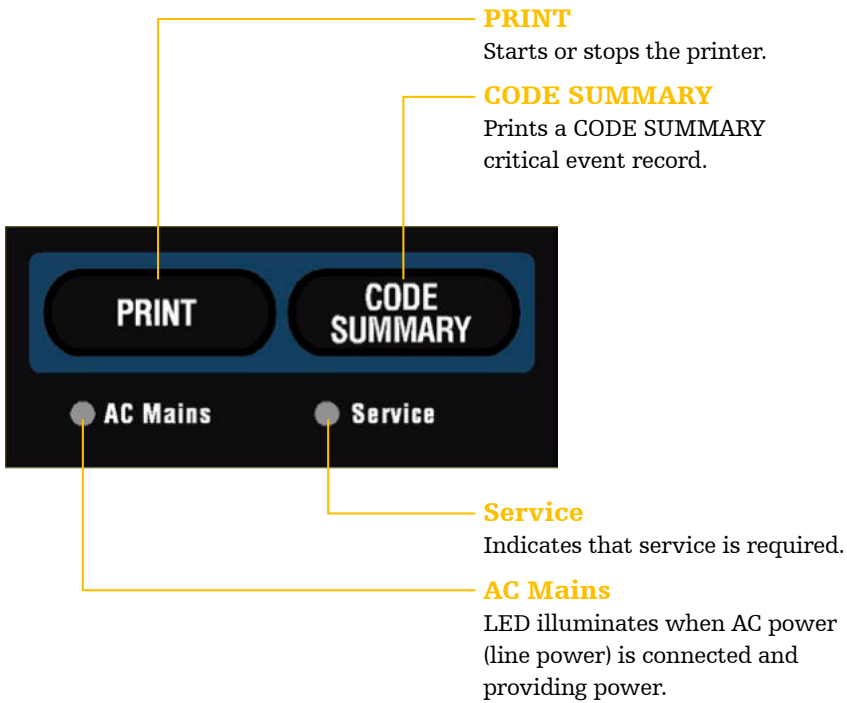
PRINT
Starts or stops the printer.

CODE SUMMARY
Prints a CODE SUMMARY critical event record.

PRINT

CODE SUMMARY

AC Mains

Service

Service
Indicates that service is required.

AC Mains
LED illuminates when AC power (line power) is connected and providing power.